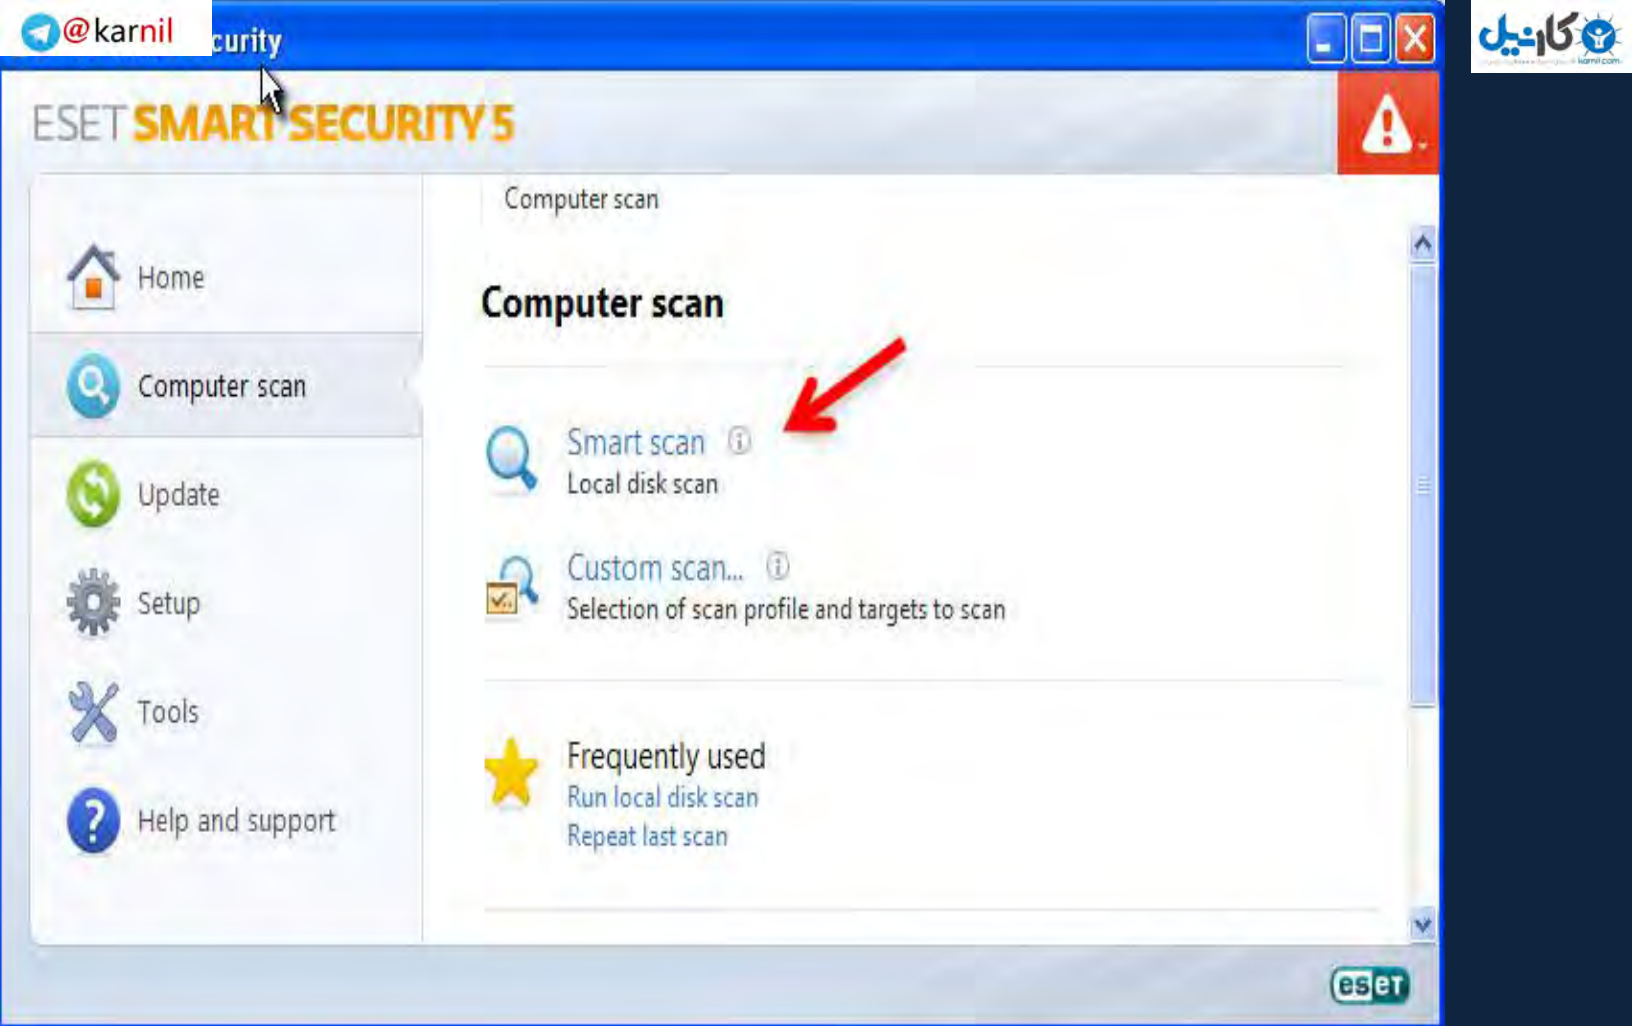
@karnil

curity

ESET SMART SECURITY 5

Home

Computer scan

Update

Setup

Tools

Help and support

Computer scan

Computer scan

Smart scan
Local disk scan

Custom scan...
Selection of scan profile and targets to scan

Frequently used
Run local disk scan
Repeat last scan

eset

کارنیل